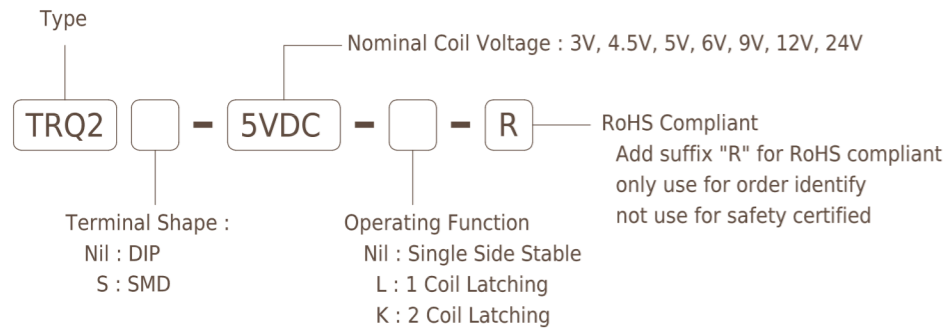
Type

Nominal Coil Voltage : 3V, 4.5V, 5V, 6V, 9V, 12V, 24V

TRQ2 - 5VDC - - R

RoHS Compliant
Add suffix "R" for RoHS compliant
only use for order identify
not use for safety certified

Terminal Shape :
Nil : DIP
S : SMD

Operating Function
Nil : Single Side Stable
L : 1 Coil Latching
K : 2 Coil Latching